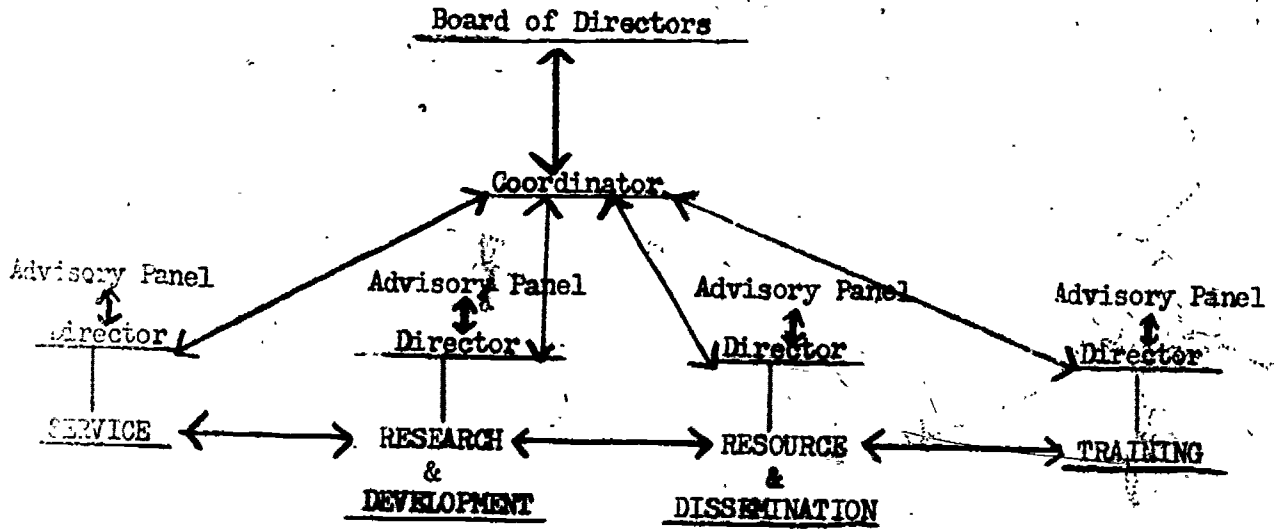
Board of Directors

Coordinator

Advisory Panel
Director

Advisory Panel
Director

Advisory Panel
Director

Advisory Panel
Director

SERVICE

RESEARCH
&
DEVELOPMENT

RESOURCE
&
DISSEMINATION

TRAINING